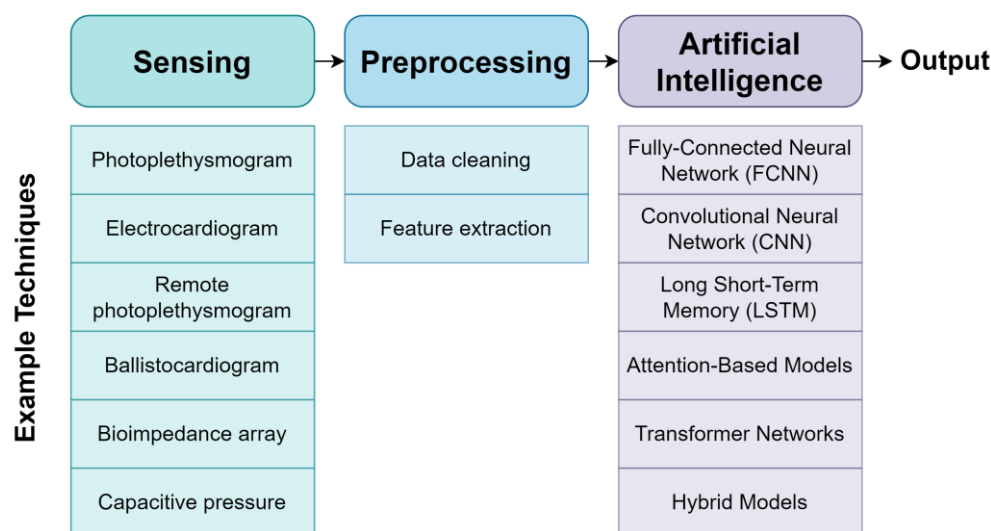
Sensing → Preprocessing → Artificial Intelligence → Output

Example Techniques

| Sensing | Preprocessing | Artificial Intelligence |
|---|---|---|
| Photoplethysmogram | Data cleaning | Fully-Connected Neural Network (FCNN) |
| Electrocardiogram | Feature extraction | Convolutional Neural Network (CNN) |
| Remote photoplethysmogram | | Long Short-Term Memory (LSTM) |
| Ballistocardiogram | | Attention-Based Models |
| Bioimpedance array | | Transformer Networks |
| Capacitive pressure | | Hybrid Models |